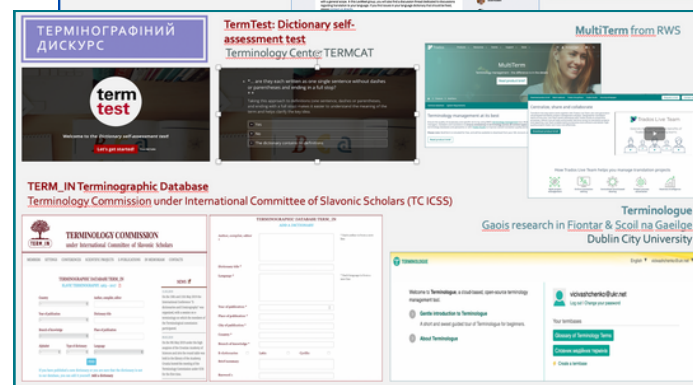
ТЕРМІНОГРАФІЧНИЙ ДИСКУРС

TermTest: Dictionary self-assessment test
Terminology Centre TERMCAT

term test
Welcome to the Dictionary self-assessment test!
Let's get started!

... are they each written as one single sentence without dashes or parentheses and ending in a full stop?

Yes
No
The dictionary contains no definitions

MultiTerm from RWS

MultiTerm

Terminology management at its best

Translate, share and collaborate

Trados Live Team

TERM_IN Terminographic Database
Terminology Commission under International Committee of Slavonic Scholars (TC ICSS)

TERM IN
TERMINOLOGY COMMISSION
under International Committee of Slavonic Scholars

TERMINOGRAPHIC DATABASE TERM_IN

TERMINOGRAPHIC DATABASE TERM_IN
ADD A DICTIONARY

Terminologue
Gaois research in Fiontar & Scoil na Gaeilge
Dublin City University

TERMINOLOGUE

Welcome to Terminologue, a cloud-based, open-source terminology management tool.

Gentle introduction to Terminologue
A short and sweet guided tour of Terminologue for beginners.

About Terminologue

vicivashchenko@ukr.net
Log out | Change your password

Your termbases
Glossary of Terminology Terms
Create a termbase